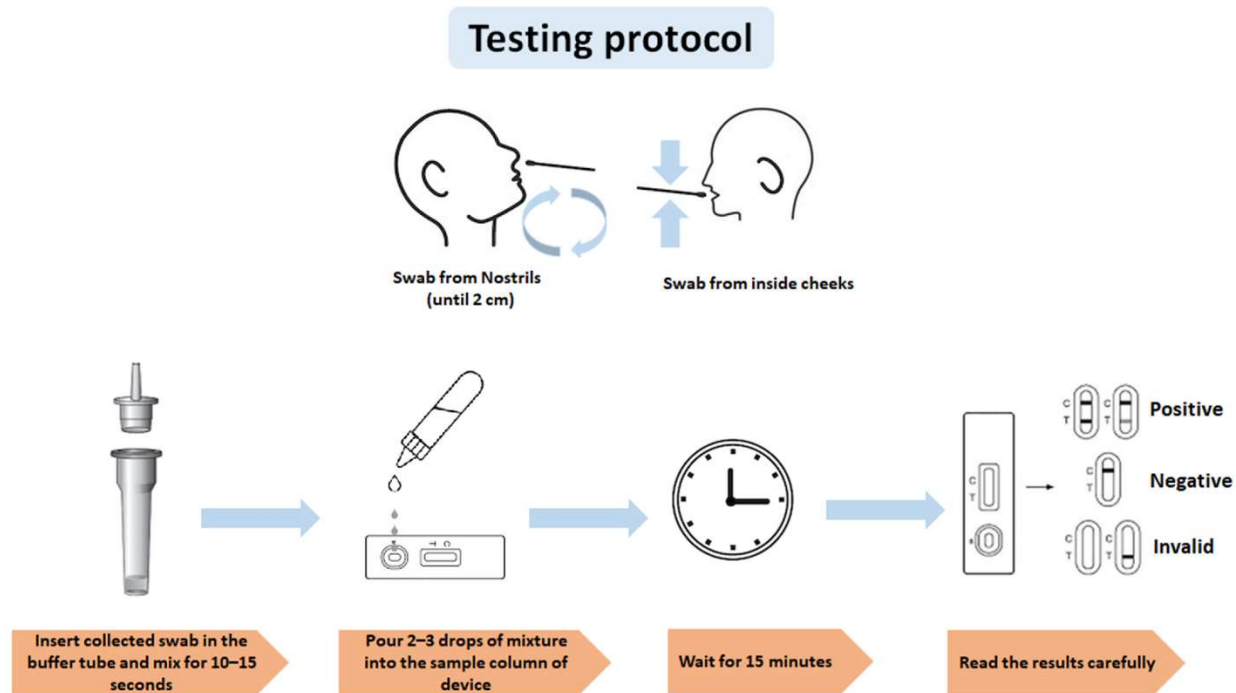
Testing protocol

Swab from Nostrils (until 2 cm)

Swab from inside cheeks

T C

C T

C T

Positive

C T

Negative

C T

C T

Invalid

C T

S

Insert collected swab in the buffer tube and mix for 10–15 seconds

Pour 2–3 drops of mixture into the sample column of device

Wait for 15 minutes

Read the results carefully